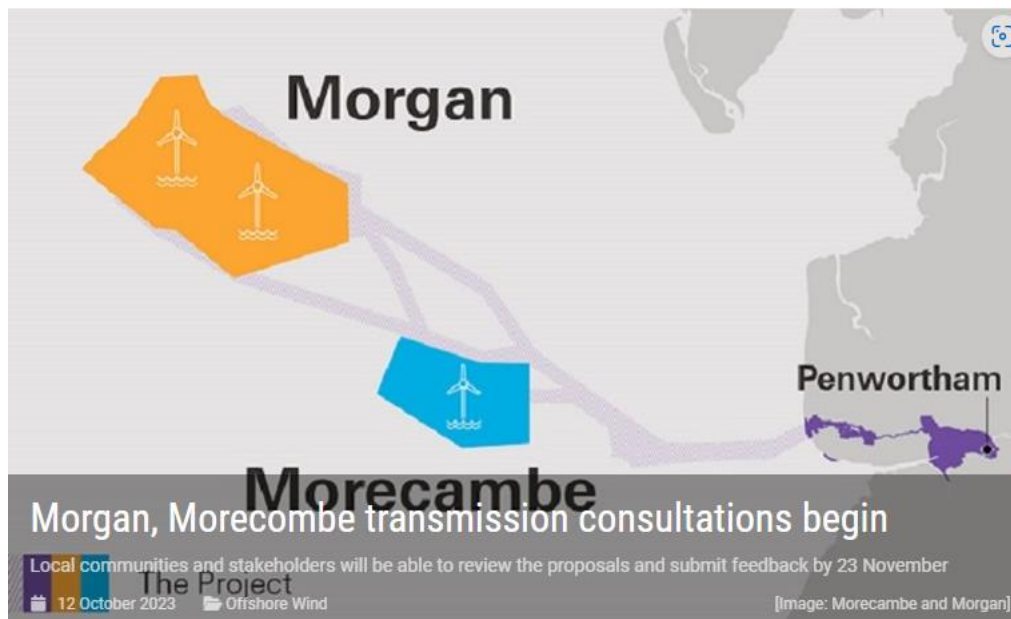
Morgan

Penwortham

Morecambe

Morgan, Morecombe transmission consultations begin

Local communities and stakeholders will be able to review the proposals and submit feedback by 23 November

The Project

12 October 2023 Offshore Wind [Image: Morecambe and Morgan]